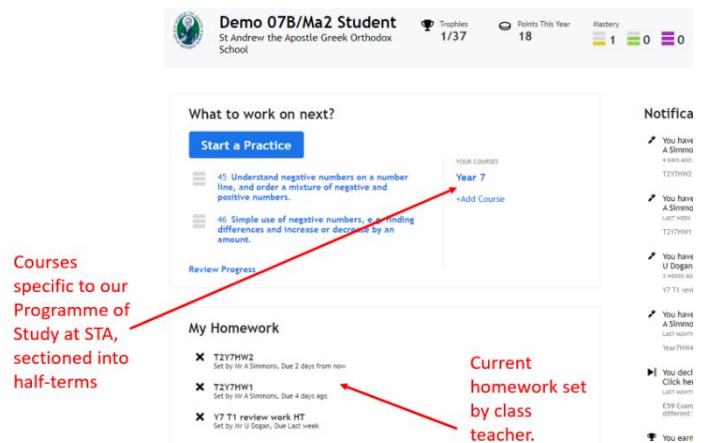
Demo 07B/Ma2 Student
St Andrew the Apostle Greek Orthodox School

Trophies
1/37

Points This Year
18

Mastery
1 0 0

What to work on next?

Start a Practice

45 Understand negative numbers on a number line, and order a mixture of negative and positive numbers.

46 Simple use of negative numbers, e.g. finding differences and increase or decrease by an amount.

Review Progress

YOUR COURSES
Year 7
+Add Course

Notifica

You have
A Simmo
4 DAYS AGO
T2Y7HW2

You have
A Simmo
LAST WEEK
T2Y7HW1

You have
U Dogan
3 WEEKS AG
Y7 T1 revi

You have
A Simmo
LAST MONTH
Year7HW4

You decl
Click her
LAST MONTH
E59 Exam
different

You earn

Courses specific to our Programme of Study at STA, sectioned into half-terms

My Homework

T2Y7HW2
Set by Mr A Simmons, Due 2 days from now

T2Y7HW1
Set by Mr A Simmons, Due 4 days ago

Y7 T1 review work HT
Set by Mr U Dogan, Due Last week

Current homework set by class teacher.